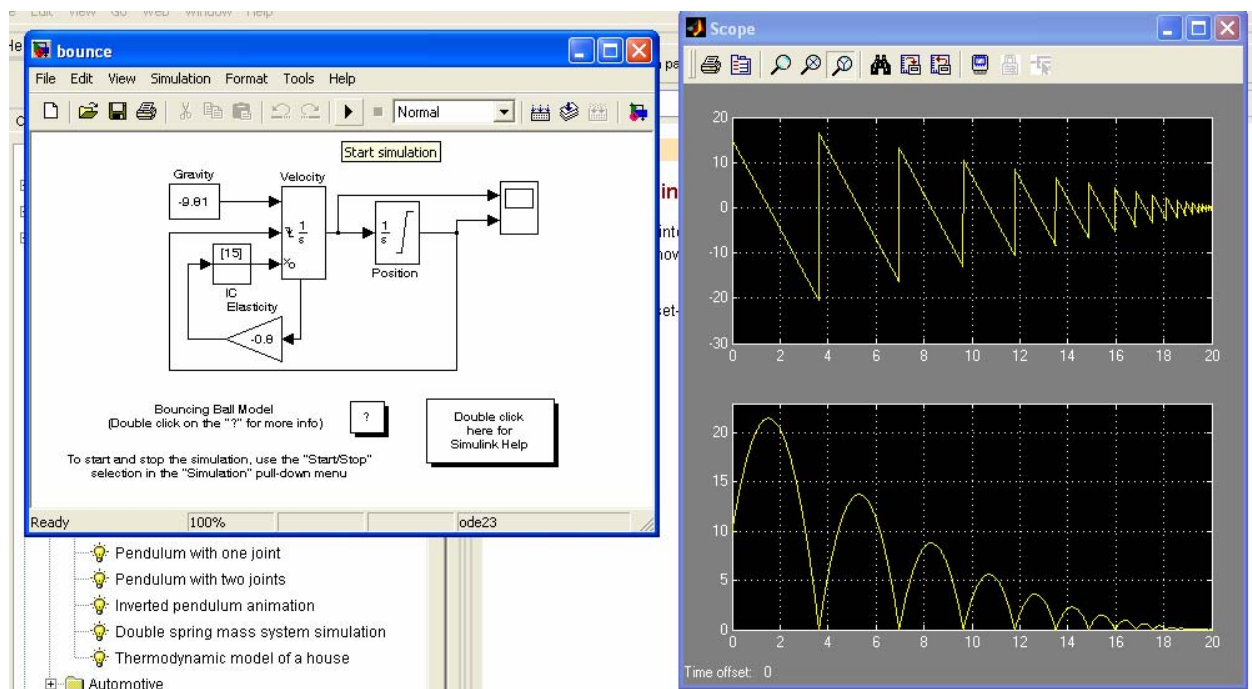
bounce
File Edit View Simulation Format Tools Help
Normal
Start simulation
Gravity
-9.81
Velocity
$\frac{1}{s}$
$\frac{1}{s}$
Position
[15]
IC
Elasticity
-0.8
Bouncing Ball Model
(Double click on the "?" for more info)
?
Double click here for Simulink Help
To start and stop the simulation, use the "Start/Stop" selection in the "Simulation" pull-down menu
Ready
100%
ode23

Pendulum with one joint
Pendulum with two joints
Inverted pendulum animation
Double spring mass system simulation
Thermodynamic model of a house
Automotive

Scope
20
10
0
-10
-20
-30
0 2 4 6 8 10 12 14 16 18 20
20
15
10
5
0
0 2 4 6 8 10 12 14 16 18 20
Time offset: 0